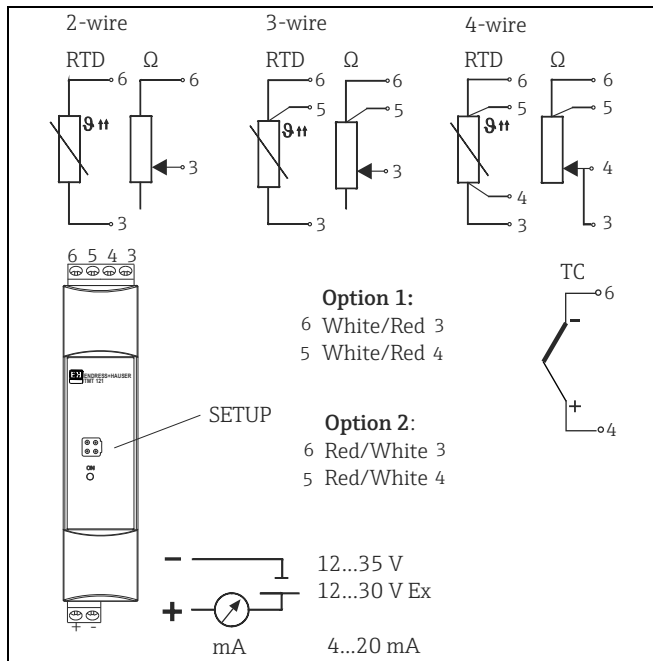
2-wire

RTD 6 Ω 6

$\vartheta$

3

3

3-wire

RTD 6 Ω 6

5 5

$\vartheta$

3

3

4-wire

RTD 6 Ω 6

5 5

$\vartheta$

4 4

3 3

6 5 4 3

ENDRESS+HAUSER TMT 121

SETUP

ON

+ -

Option 1:
6 White/Red 3
5 White/Red 4

Option 2:
6 Red/White 3
5 Red/White 4

TC
6
-
+
4

-
+
12...35 V
12...30 V Ex
mA 4...20 mA